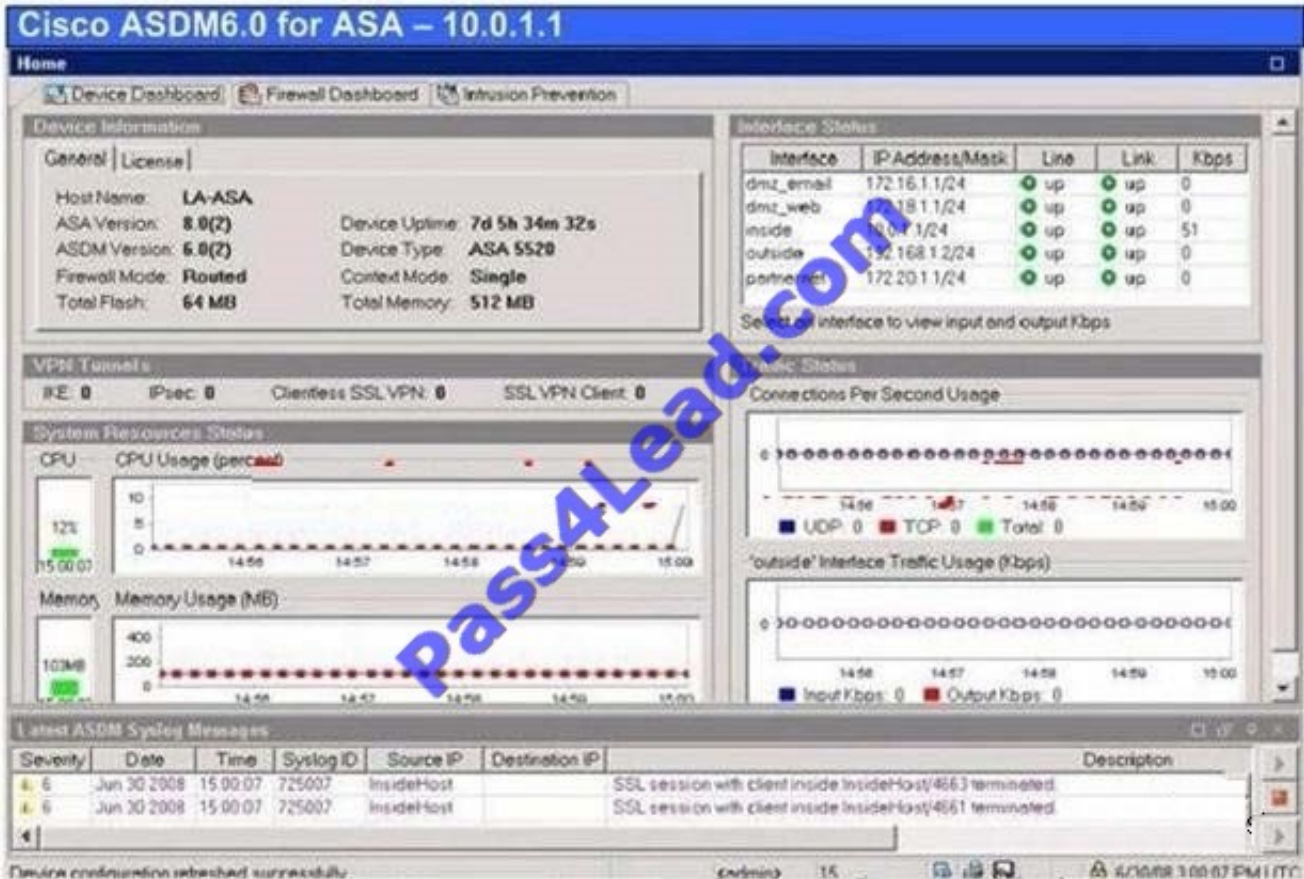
Cisco ASDM6.0 for ASA – 10.0.1.1

Home

Device Dashboard | Firewall Dashboard | Intrusion Prevention

Device Information

General | License

Host Name: LA-ASA
ASA Version: 8.0(2)
ASDM Version: 6.0(2)
Firewall Mode: Routed
Total Flash: 64 MB

Device Uptime: 7d 5h 34m 32s
Device Type: ASA 5520
Context Mode: Single
Total Memory: 512 MB

Interface Status

| Interface | IP Address/Mask | Line | Link | Kbps |
|---|---|---|---|---|
| dmz_email | 172.16.1.1/24 | up | up | 0 |
| dmz_web | 172.18.1.1/24 | up | up | 0 |
| inside | 10.0.1.1/24 | up | up | 51 |
| outside | 192.168.1.2/24 | up | up | 0 |
| partnernet | 172.20.1.1/24 | up | up | 0 |

Select an interface to view input and output Kbps

VPN Tunnels

IKE: 0 IPsec: 0 Clientless SSL VPN: 0 SSL VPN Client: 0

System Resources Status

CPU CPU Usage (percent)

12%
15:00:07

10
5
0
14:56 14:57 14:58 14:59 15:00

Memory Memory Usage (MB)

103MB

400
200
0
14:56 14:57 14:58 14:59 15:00

Traffic Status

Connections Per Second Usage

0
14:56 14:57 14:58 14:59 15:00
UDP: 0 TCP: 0 Total: 0

'outside' Interface Traffic Usage (Kbps)

0
14:56 14:57 14:58 14:59 15:00
Input Kbps: 0 Output Kbps: 0

Pass4Lead.com

Latest ASDM Syslog Messages

| Severity | Date | Time | Syslog ID | Source IP | Destination IP | Description |
|---|---|---|---|---|---|---|
| 6 | Jun 30 2008 | 15:00:07 | 725007 | InsideHost | | SSL session with client inside:InsideHost/4663 terminated. |
| 6 | Jun 30 2008 | 15:00:07 | 725007 | InsideHost | | SSL session with client inside:InsideHost/4661 terminated. |

Device configuration refreshed successfully. <admin> 15 6/30/08 3:00:07 PM UTC